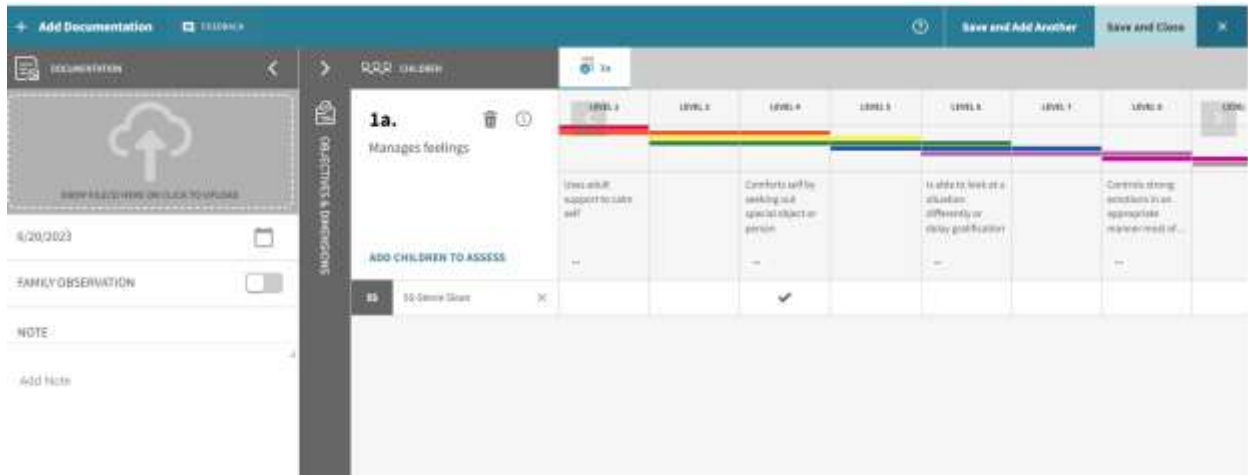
+ Add Documentation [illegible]

Save and Add Another | Save and Close | ×

DOCUMENTATION

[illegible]

6/20/2023

FAMILY OBSERVATION

NOTE

Add Note

CHILDREN

1a

OBJECTIVES & DIMENSIONS

1a.

Manages feelings

ADD CHILDREN TO ASSESS

| LEVEL 2 | LEVEL 3 | LEVEL 4 | LEVEL 5 | LEVEL 6 | LEVEL 7 | LEVEL 8 | LEVEL |
|---|---|---|---|---|---|---|---|
| Uses adult support to calm self | | Comforts self by seeking out special object or person | | Is able to look at a situation differently or delay gratification | | Controls strong emotions in an appropriate manner most of... | |
| ... | | ... | | ... | | ... | |
| | | ✔ | | | | | |

SS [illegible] ×